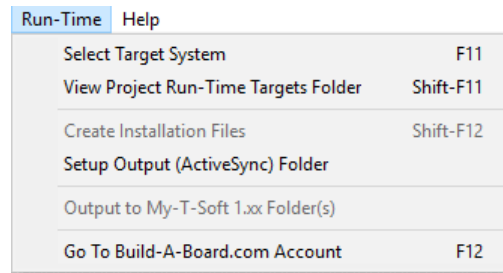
Run-Time Help

Select Target System F11
View Project Run-Time Targets Folder Shift-F11

Create Installation Files Shift-F12
Setup Output (ActiveSync) Folder

Output to My-T-Soft 1.xx Folder(s)

Go To Build-A-Board.com Account F12